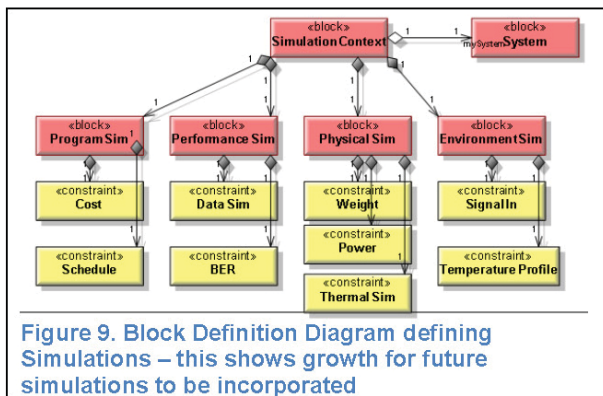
«block»
Simulation Context

«block»
System

1

1 mySystem

1

1

1

1

1

«block»
Program Sim

1

«block»
Performance Sim

«block»
Physical Sim

«block»
Environment Sim

«constraint»
Cost

«constraint»
Data Sim

«constraint»
Weight

«constraint»
Signal In

«constraint»
Power

1

«constraint»
Schedule

«constraint»
BER

«constraint»
Temperature Profile

1

«constraint»
Thermal Sim

Figure 9. Block Definition Diagram defining Simulations – this shows growth for future simulations to be incorporated